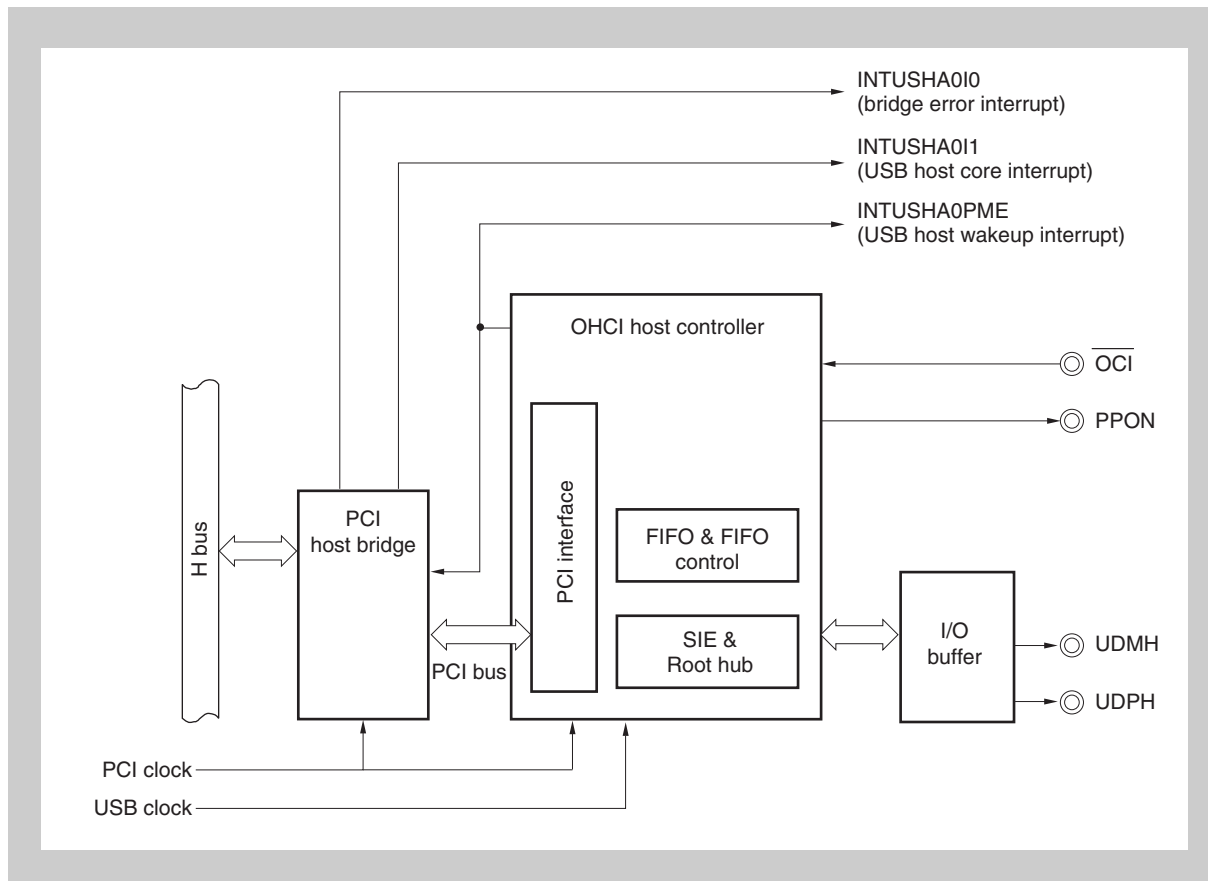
INTUSHA0I0
(bridge error interrupt)

INTUSHA0I1
(USB host core interrupt)

INTUSHA0PME
(USB host wakeup interrupt)

OHCI host controller

$\overline{OCI}$

PPON

H bus

PCI
host bridge

PCI interface

FIFO & FIFO
control

SIE &
Root hub

I/O
buffer

UDMH

UDPH

PCI bus

PCI clock

USB clock